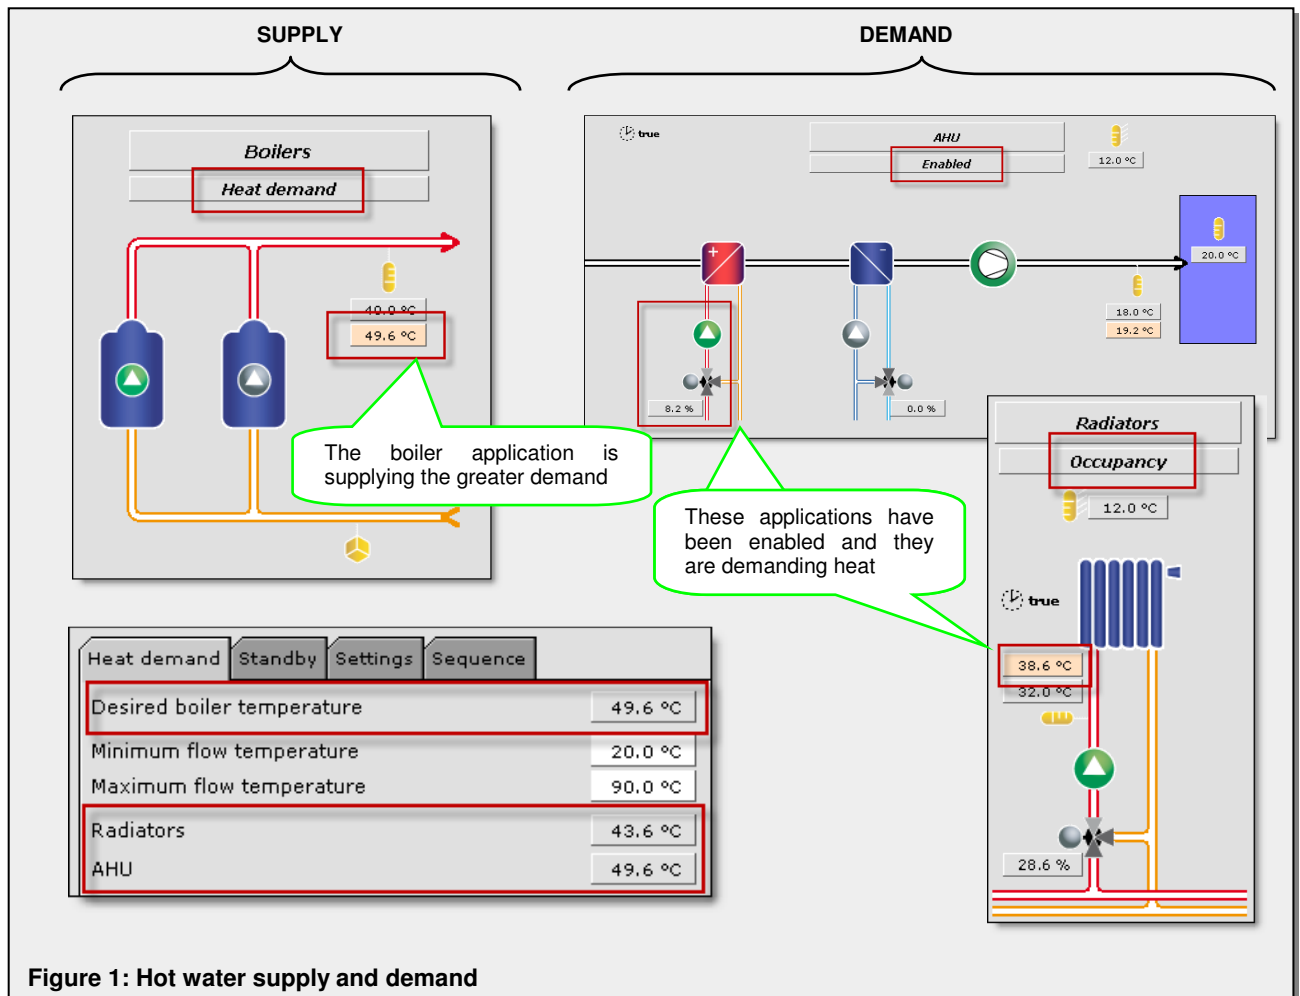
SUPPLY

DEMAND

Boilers

Heat demand

40.0 °C

49.6 °C

The boiler application is supplying the greater demand

true

AHU

Enabled

12.0 °C

20.0 °C

18.0 °C

19.2 °C

8.2 %

0.0 %

These applications have been enabled and they are demanding heat

Radiators

Occupancy

12.0 °C

true

38.6 °C

32.0 °C

28.6 %

| Heat demand | Standby | Settings | Sequence |
|---|---|---|---|

| | |
|---|---|
| Desired boiler temperature | 49.6 °C |
| Minimum flow temperature | 20.0 °C |
| Maximum flow temperature | 90.0 °C |
| Radiators | 43.6 °C |
| AHU | 49.6 °C |

Figure 1: Hot water supply and demand